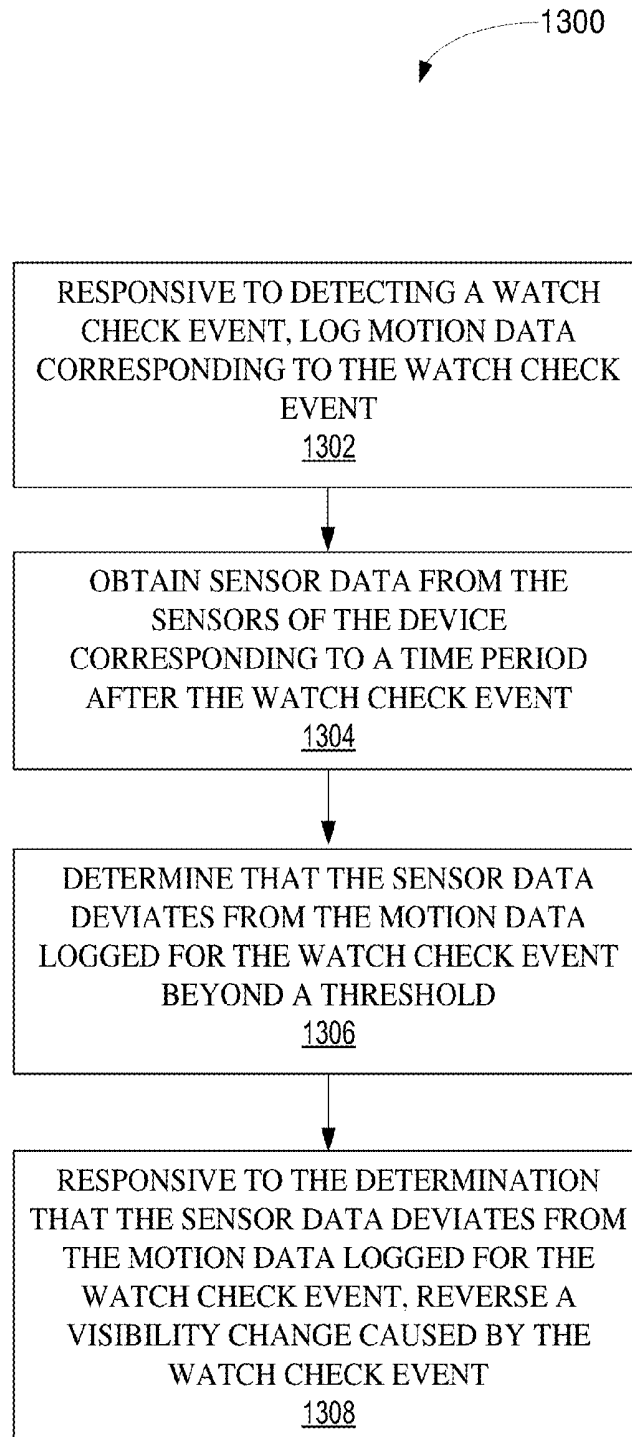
1300

RESPONSIVE TO DETECTING A WATCH CHECK EVENT, LOG MOTION DATA CORRESPONDING TO THE WATCH CHECK EVENT
1302

OBTAIN SENSOR DATA FROM THE SENSORS OF THE DEVICE CORRESPONDING TO A TIME PERIOD AFTER THE WATCH CHECK EVENT
1304

DETERMINE THAT THE SENSOR DATA DEVIATES FROM THE MOTION DATA LOGGED FOR THE WATCH CHECK EVENT BEYOND A THRESHOLD
1306

RESPONSIVE TO THE DETERMINATION THAT THE SENSOR DATA DEVIATES FROM THE MOTION DATA LOGGED FOR THE WATCH CHECK EVENT, REVERSE A VISIBILITY CHANGE CAUSED BY THE WATCH CHECK EVENT
1308